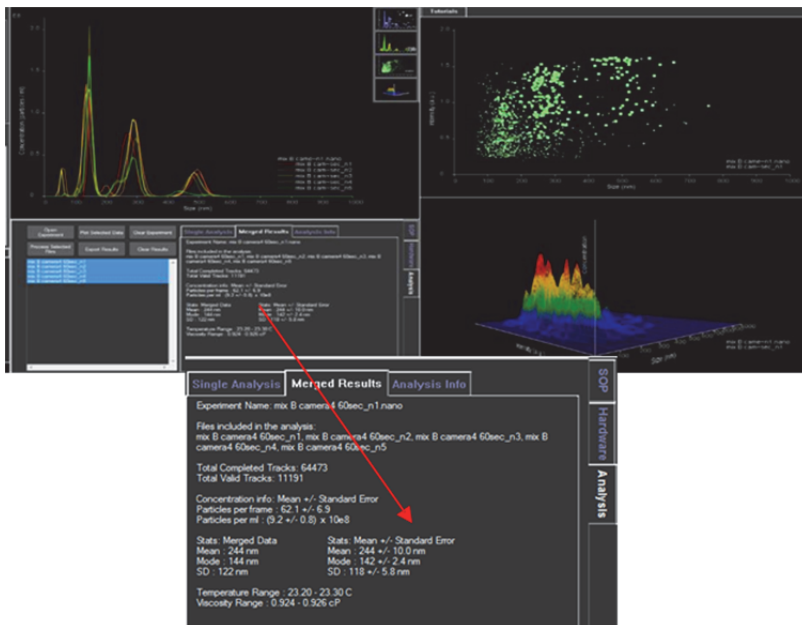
Single Analysis | Merged Results | Analysis Info

SOP
Hardware
Analysis

Experiment Name: mix B camera4 60sec_n1.nano

Files included in the analysis:
mix B camera4 60sec_n1, mix B camera4 60sec_n2, mix B camera4 60sec_n3, mix B camera4 60sec_n4, mix B camera4 60sec_n5

Total Completed Tracks: 64473
Total Valid Tracks: 11191

Concentration info: Mean +/- Standard Error
Particles per frame : 62.1 +/- 6.9
Particles per ml : (9.2 +/- 0.8) x 10e8

Stats: Merged Data
Mean : 244 nm
Mode : 144 nm
SD : 122 nm

Stats: Mean +/- Standard Error
Mean : 244 +/- 10.0 nm
Mode : 142 +/- 2.4 nm
SD : 118 +/- 5.8 nm

Temperature Range : 23.20 - 23.30 C
Viscosity Range : 0.924 - 0.926 cP

Open Experiment
Plot Selected Data
Clear Experiment
Process Selected Files
Export Results
Clear Results

mix B camera4 60sec_n1
mix B camera4 60sec_n2
mix B camera4 60sec_n3
mix B camera4 60sec_n4
mix B camera4 60sec_n5

Size (nm)
Concentration (particles / ml)